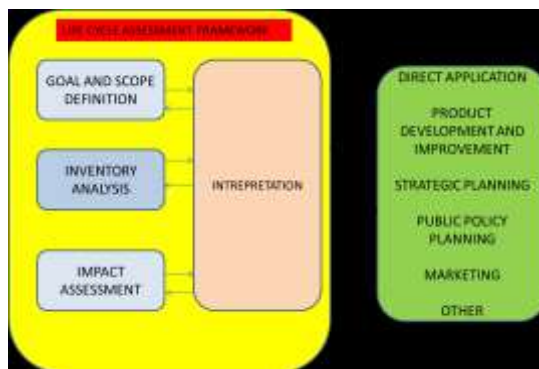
LIFE CYCLE ASSESSMENT FRAMEWORK

GOAL AND SCOPE DEFINITION

INVENTORY ANALYSIS

IMPACT ASSESSMENT

INTREPRETATION

DIRECT APPLICATION

PRODUCT DEVELOPMENT AND IMPROVEMENT

STRATEGIC PLANNING

PUBLIC POLICY PLANNING

MARKETING

OTHER